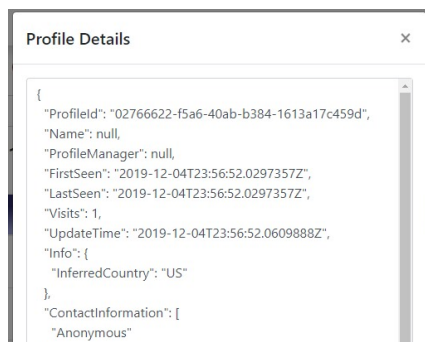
Profile Details

×

{
"ProfileId": "02766622-f5a6-40ab-b384-1613a17c459d",
"Name": null,
"ProfileManager": null,
"FirstSeen": "2019-12-04T23:56:52.0297357Z",
"LastSeen": "2019-12-04T23:56:52.0297357Z",
"Visits": 1,
"UpdateTime": "2019-12-04T23:56:52.0609888Z",
"Info": {
"InferredCountry": "US"
},
"ContactInformation": [
"Anonymous"